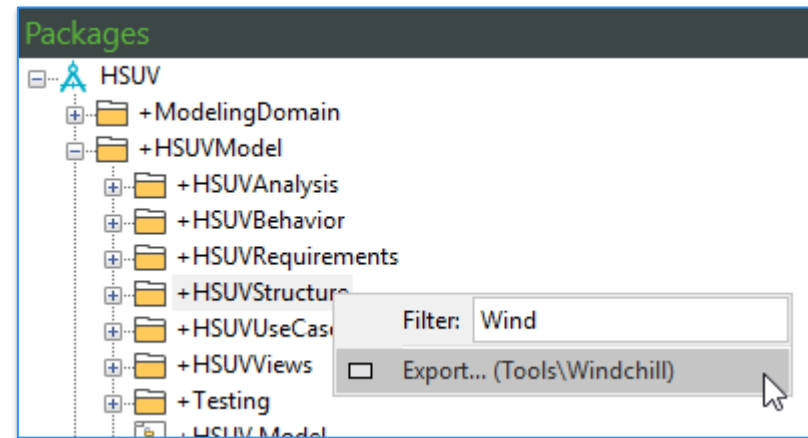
Packages

HSUV

+ModelingDomain

+HSUVModel

+HSUVAnalysis

+HSUVBehavior

+HSUVRequirements

+HSUVStructure

+HSUVUseCase

+HSUVViews

+Testing

+HSUV Model

Filter: Wind

Export... (Tools\Windchill)